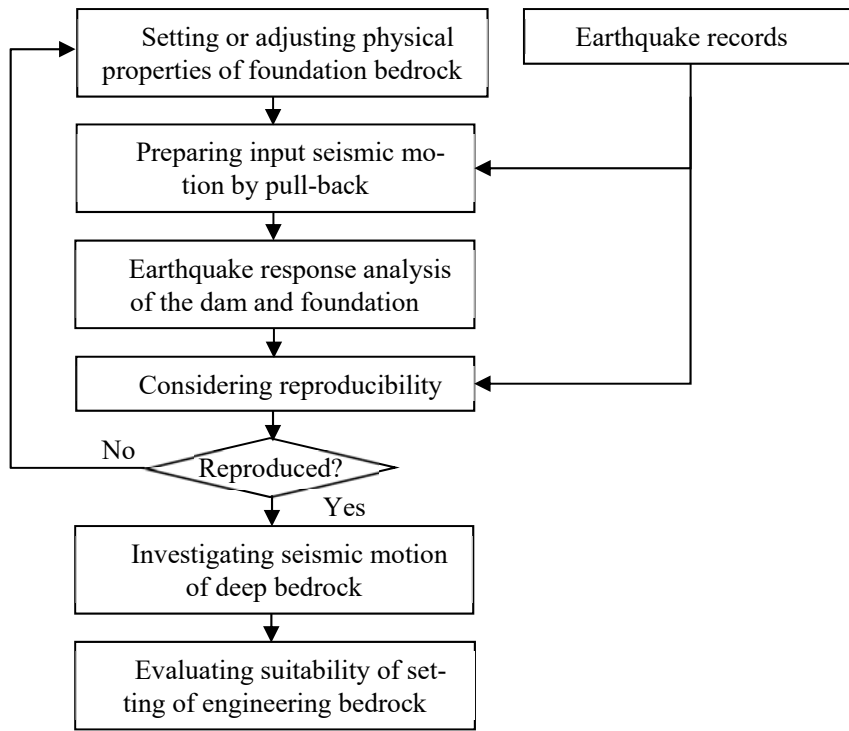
Setting or adjusting physical properties of foundation bedrock

Earthquake records

Preparing input seismic motion by pull-back

Earthquake response analysis of the dam and foundation

Considering reproducibility

No

Reproduced?

Yes

Investigating seismic motion of deep bedrock

Evaluating suitability of setting of engineering bedrock